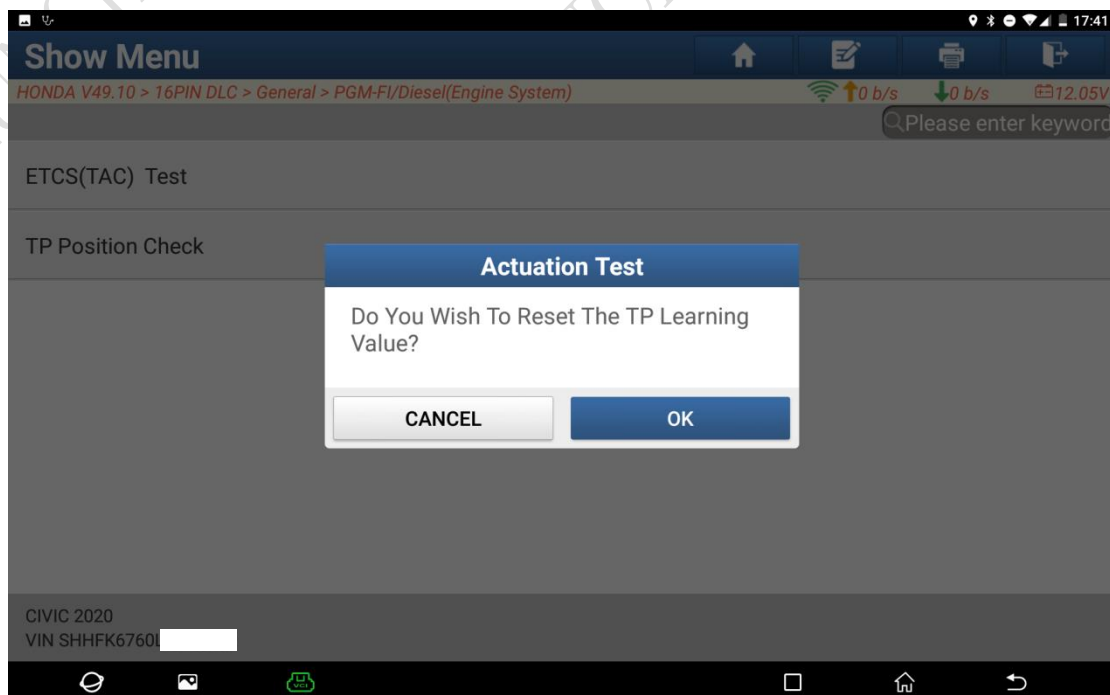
17:41

Show Menu

HONDA V49.10 > 16PIN DLC > General > PGM-FI/Diesel(Engine System)

0 b/s 0 b/s 12.05V

Please enter keyword

ETCS(TAC) Test

TP Position Check

Actuation Test

Do You Wish To Reset The TP Learning Value?

CANCEL

OK

CIVIC 2020
VIN SHHFK6760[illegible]

VCI